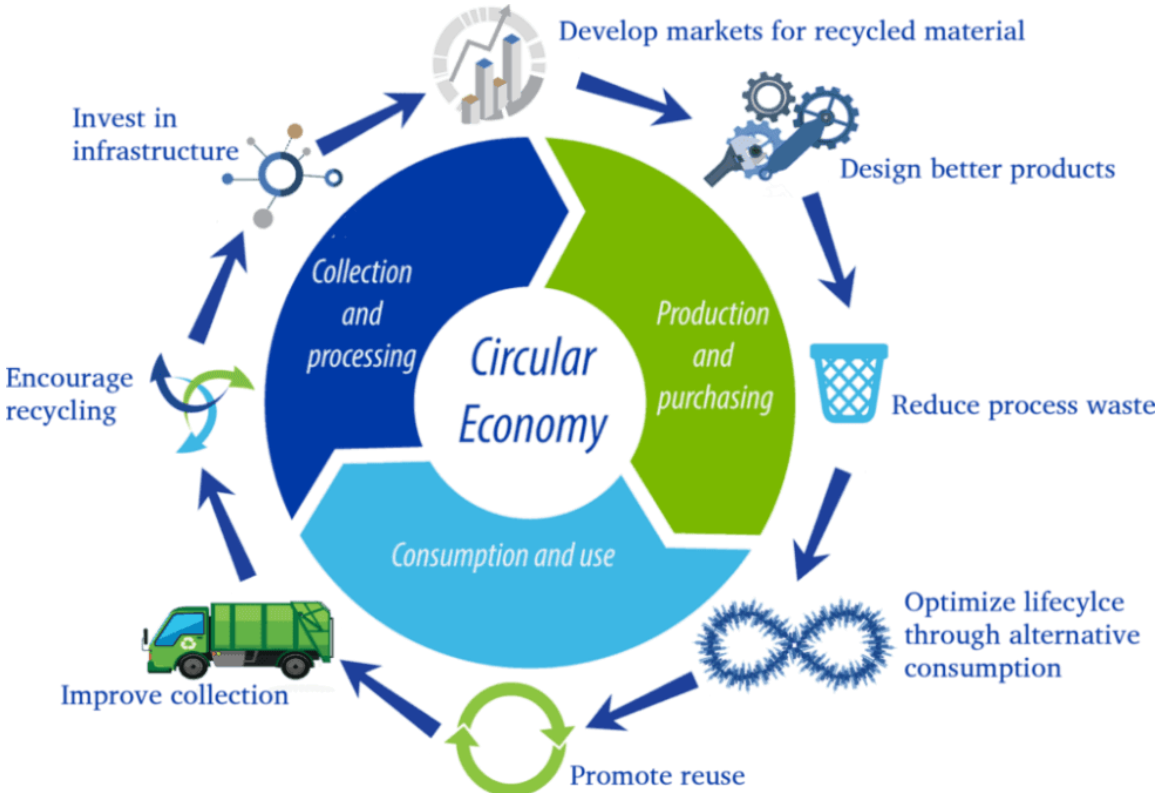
Develop markets for recycled material

Design better products

Reduce process waste

Optimize lifecylce through alternative consumption

Promote reuse

Improve collection

Encourage recycling

Invest in infrastructure

Collection and processing

Production and purchasing

Consumption and use

Circular Economy